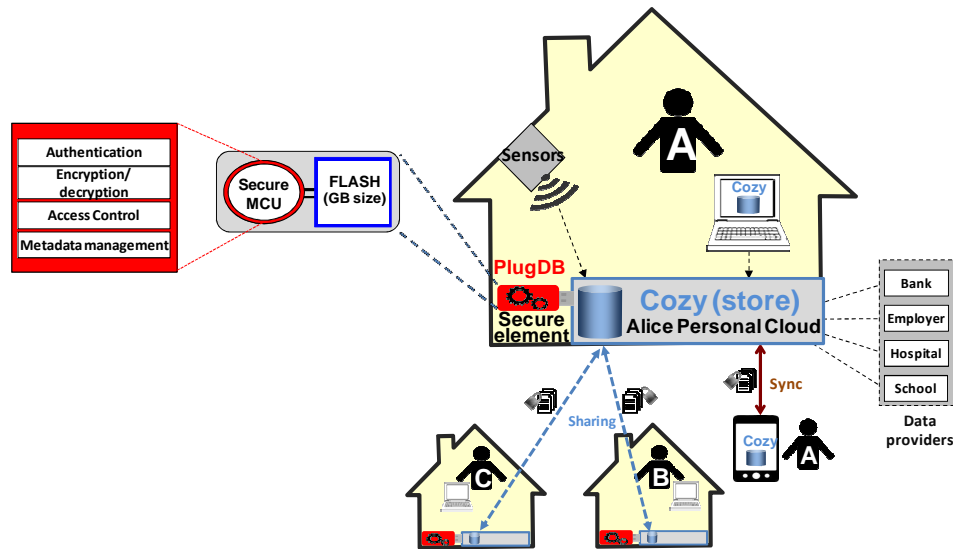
Authentication
Encryption/ decryption
Access Control
Metadata management

Secure MCU
FLASH (GB size)

Sensors

A

Cozy

PlugDB
Secure element

Cozy (store)
Alice Personal Cloud

Bank
Employer
Hospital
School
Data providers

Sync

Sharing

Cozy

A

C

B